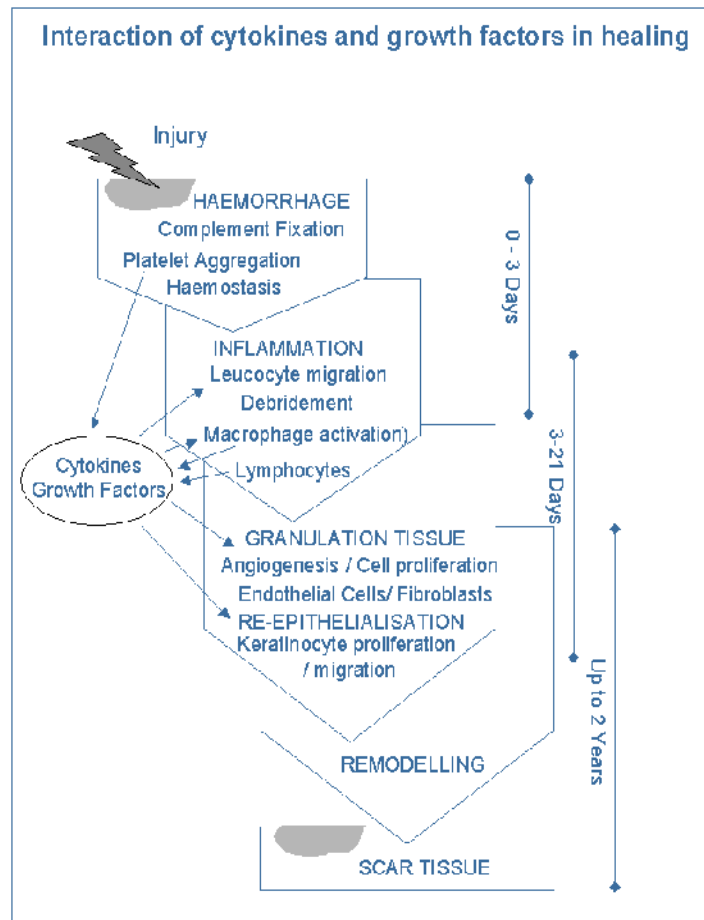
Interaction of cytokines and growth factors in healing

Injury

HAEMORRHAGE
Complement Fixation
Platelet Aggregation
Haemostasis

0 - 3 Days

INFLAMMATION
Leucocyte migration
Debridement
Macrophage activation)
Lymphocytes

Cytokines
Growth Factors

3-21 Days

GRANULATION TISSUE
Angiogenesis / Cell proliferation
Endothelial Cells/ Fibroblasts
RE-EPITHELIALISATION
Keratinocyte proliferation / migration

Up to 2 Years

REMODELLING

SCAR TISSUE